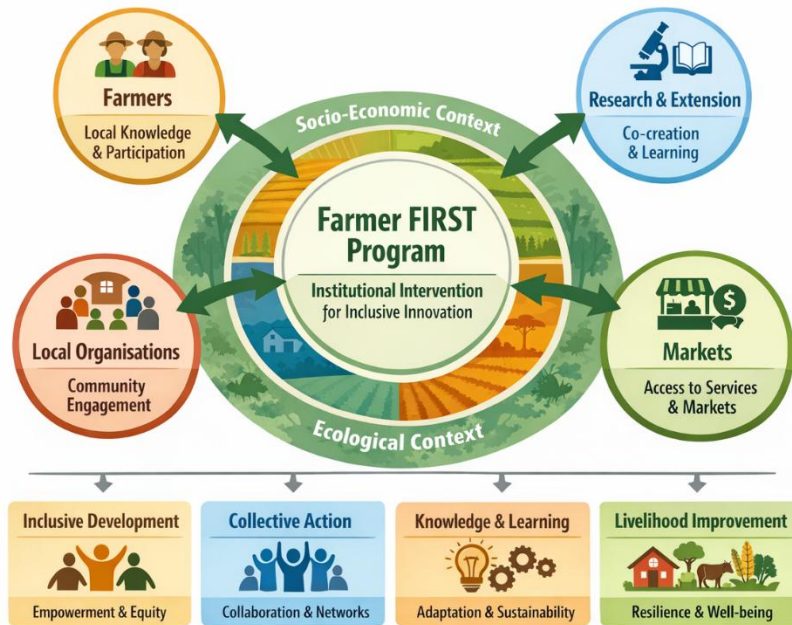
Farmers
Local Knowledge & Participation

Research & Extension
Co-creation & Learning

Socio-Economic Context

Farmer FIRST Program
Institutional Intervention for Inclusive Innovation

Local Organisations
Community Engagement

Markets
Access to Services & Markets

Ecological Context

Inclusive Development
Empowerment & Equity

Collective Action
Collaboration & Networks

Knowledge & Learning
Adaptation & Sustainability

Livelihood Improvement
Resilience & Well-being